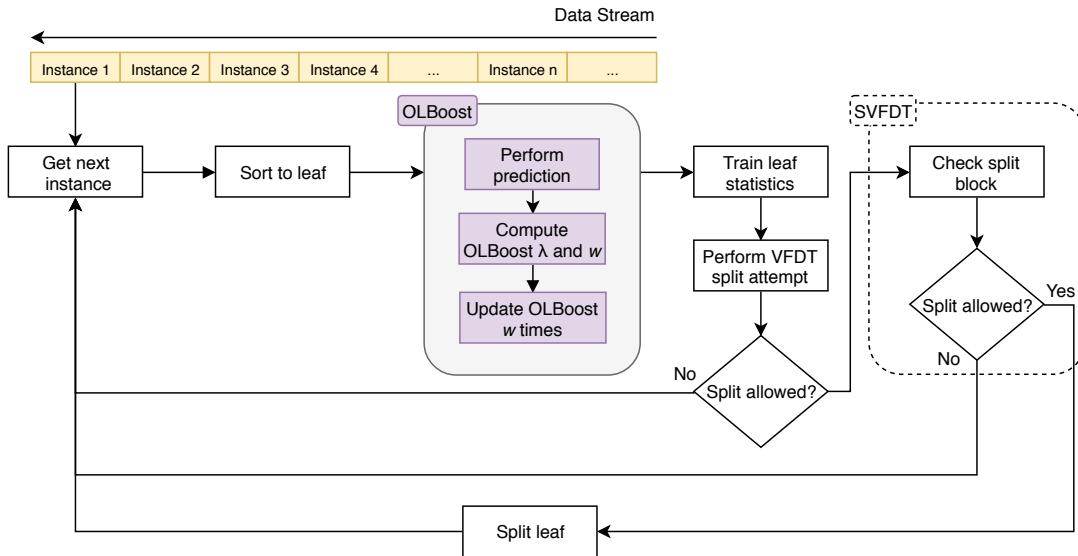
Data Stream

| Instance 1 | Instance 2 | Instance 3 | Instance 4 | ... | Instance n | ... |
|---|---|---|---|---|---|---|

OLBoost

SVFDT

Get next instance

Sort to leaf

Perform prediction

Compute OLBoost λ and $w$

Update OLBoost $w$ times

Train leaf statistics

Perform VFDT split attempt

Check split block

Split allowed?

Yes

No

No

Split allowed?

Split leaf